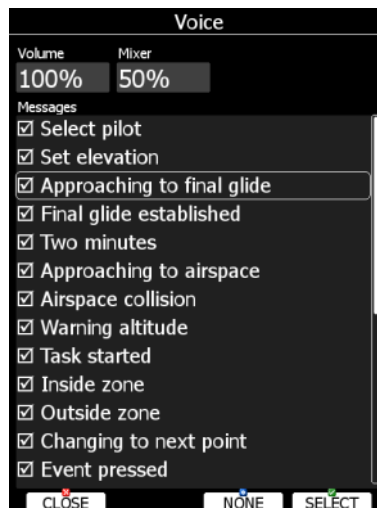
Voice

Volume
100%

Mixer
50%

Messages
☑ Select pilot
☑ Set elevation
☑ Approaching to final glide
☑ Final glide established
☑ Two minutes
☑ Approaching to airspace
☑ Airspace collision
☑ Warning altitude
☑ Task started
☑ Inside zone
☑ Outside zone
☑ Changing to next point
☑ Event pressed

CLOSE NONE SELECT